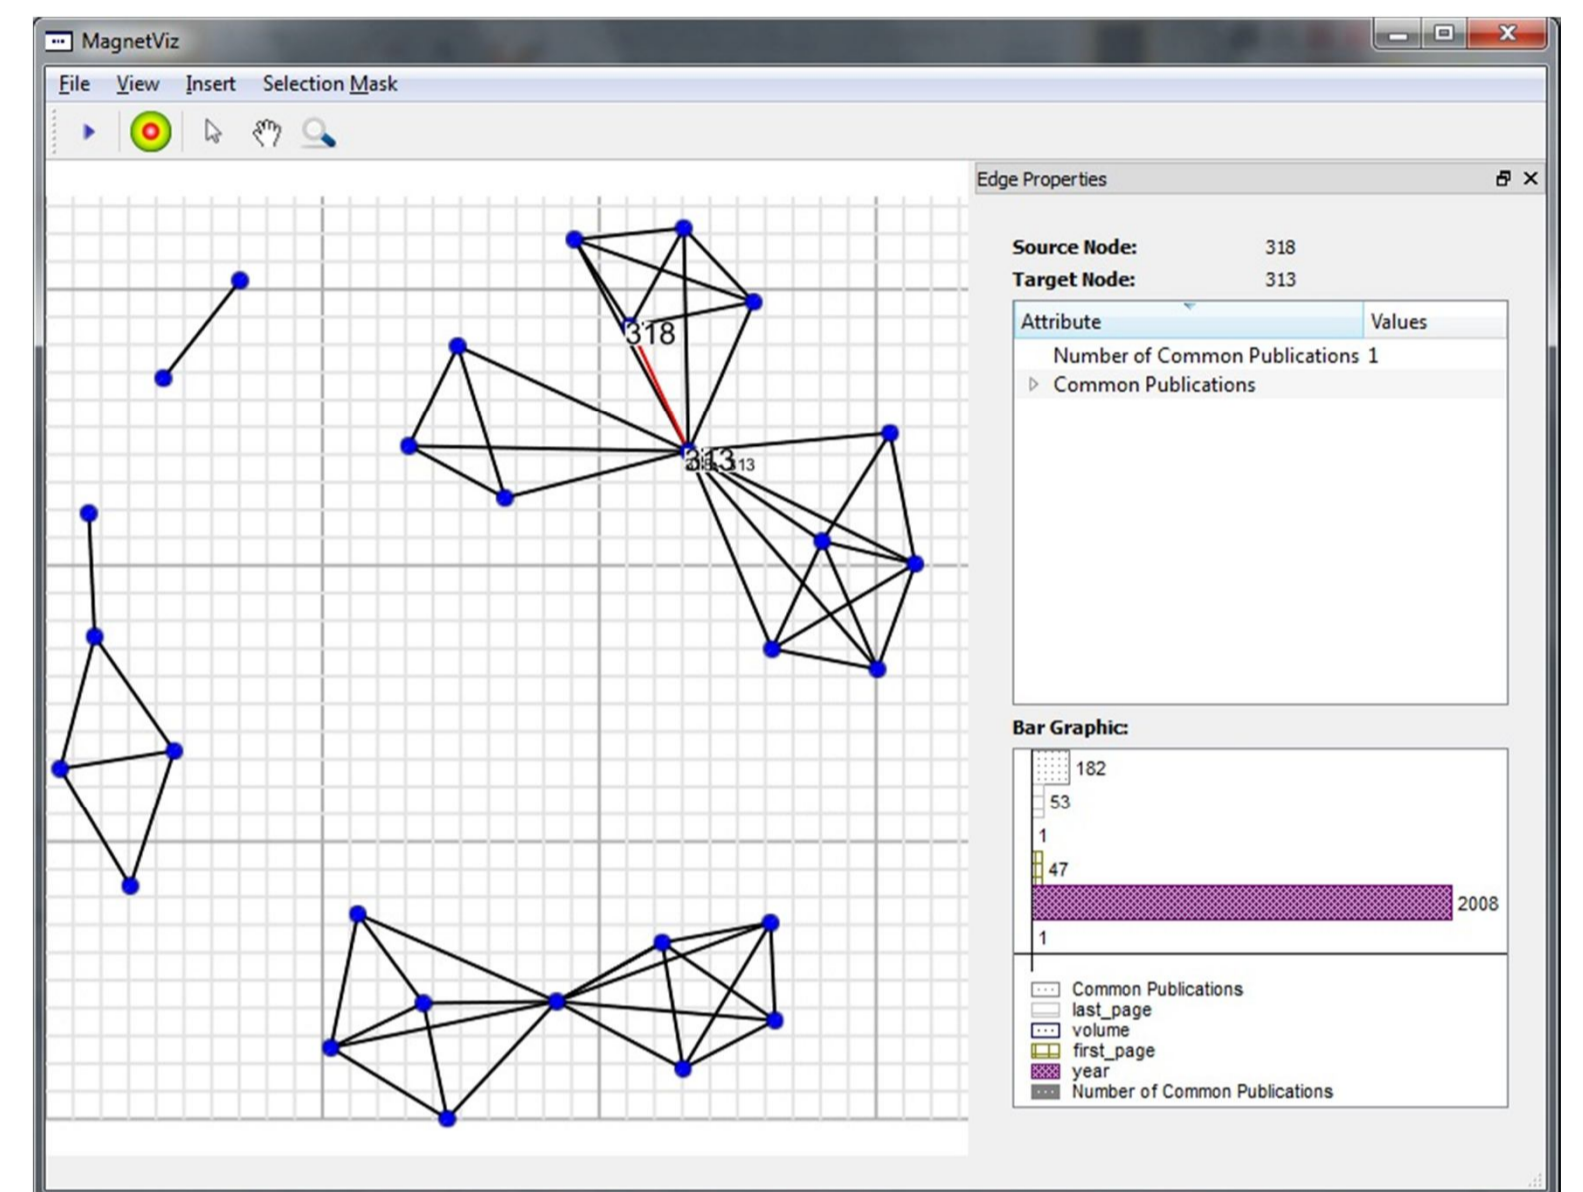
MagnetViz

File View Insert Selection Mask

318

313 13

Edge Properties

**Source Node:** 318
**Target Node:** 313

| Attribute | Values |
|---|---|
| Number of Common Publications | 1 |
| ▷ Common Publications | |

**Bar Graphic:**

182
53
1
47
2008
1

Common Publications
last_page
volume
first_page
year
Number of Common Publications